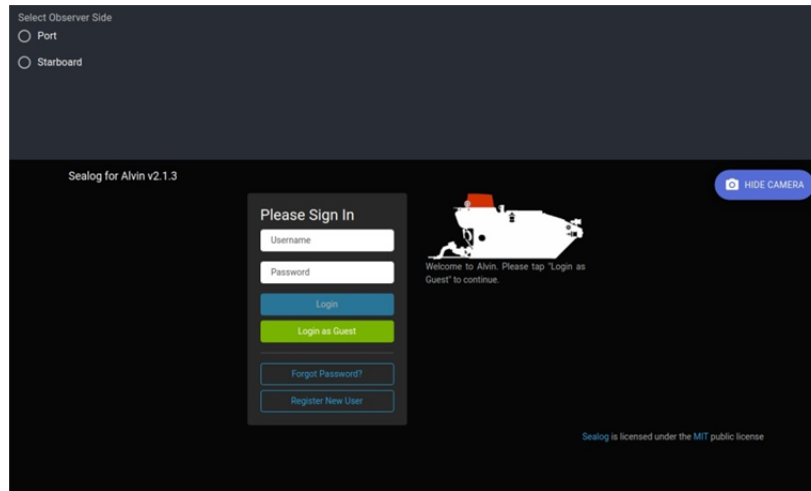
Select Observer Side

Port

Starboard

Sealog for Alvin v2.1.3

HIDE CAMERA

Please Sign In

Username

Password

Login

Login as Guest

Forgot Password?

Register New User

Welcome to Alvin. Please tap "Login as Guest" to continue.

Sealog is licensed under the MIT public license